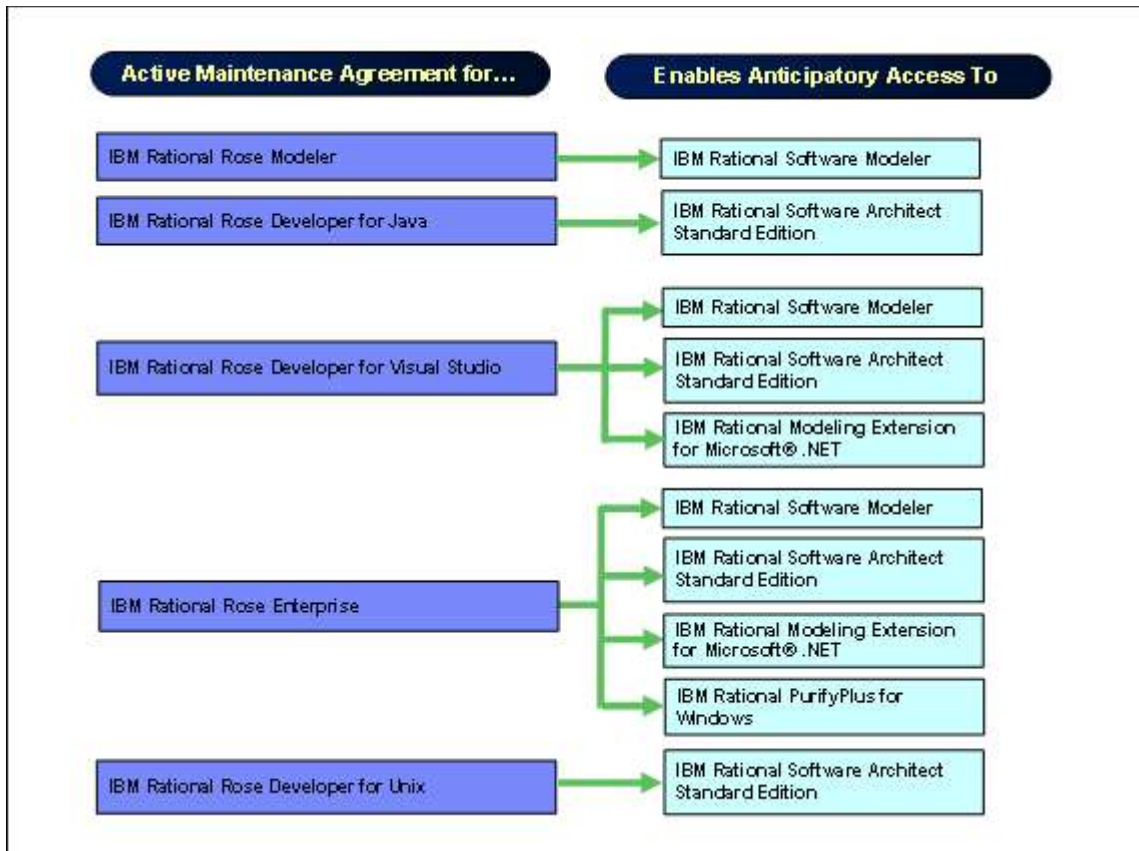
Active Maintenance Agreement for...

Enables Anticipatory Access To

IBM Rational Rose Modeler

IBM Rational Software Modeler

IBM Rational Rose Developer for Java

IBM Rational Software Architect Standard Edition

IBM Rational Rose Developer for Visual Studio

IBM Rational Software Modeler

IBM Rational Software Architect Standard Edition

IBM Rational Modeling Extension for Microsoft® .NET

IBM Rational Rose Enterprise

IBM Rational Software Modeler

IBM Rational Software Architect Standard Edition

IBM Rational Modeling Extension for Microsoft® .NET

IBM Rational PurifyPlus for Windows

IBM Rational Rose Developer for Unix

IBM Rational Software Architect Standard Edition